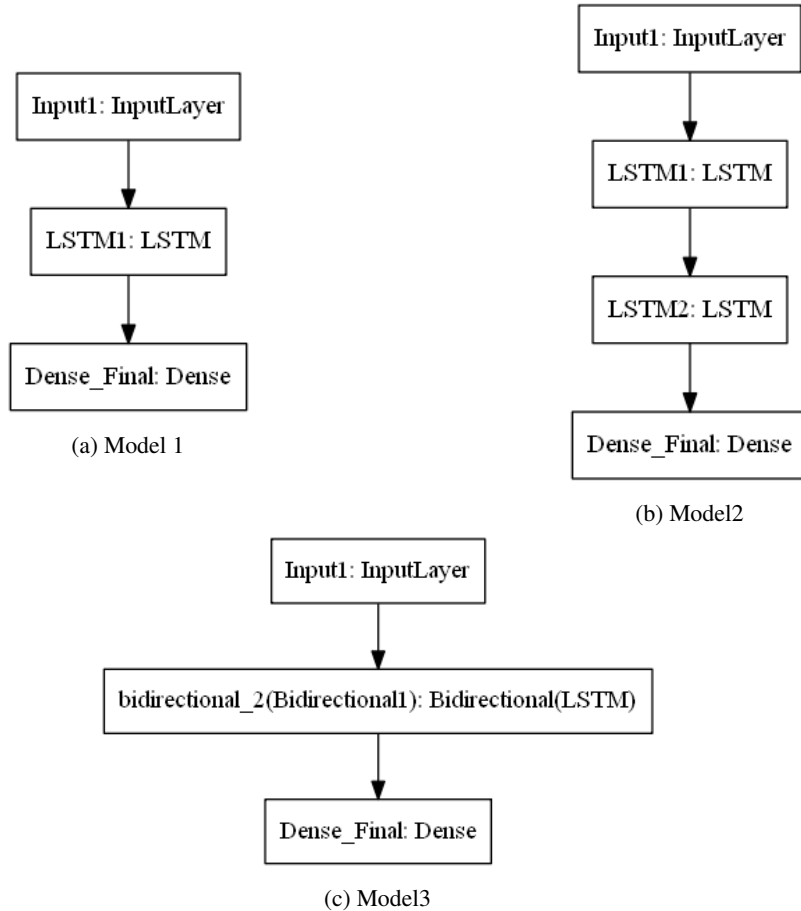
Input1: InputLayer

LSTM1: LSTM

Dense_Final: Dense

(a) Model 1

Input1: InputLayer

LSTM1: LSTM

LSTM2: LSTM

Dense_Final: Dense

(b) Model2

Input1: InputLayer

bidirectional_2(Bidirectional1): Bidirectional(LSTM)

Dense_Final: Dense

(c) Model3